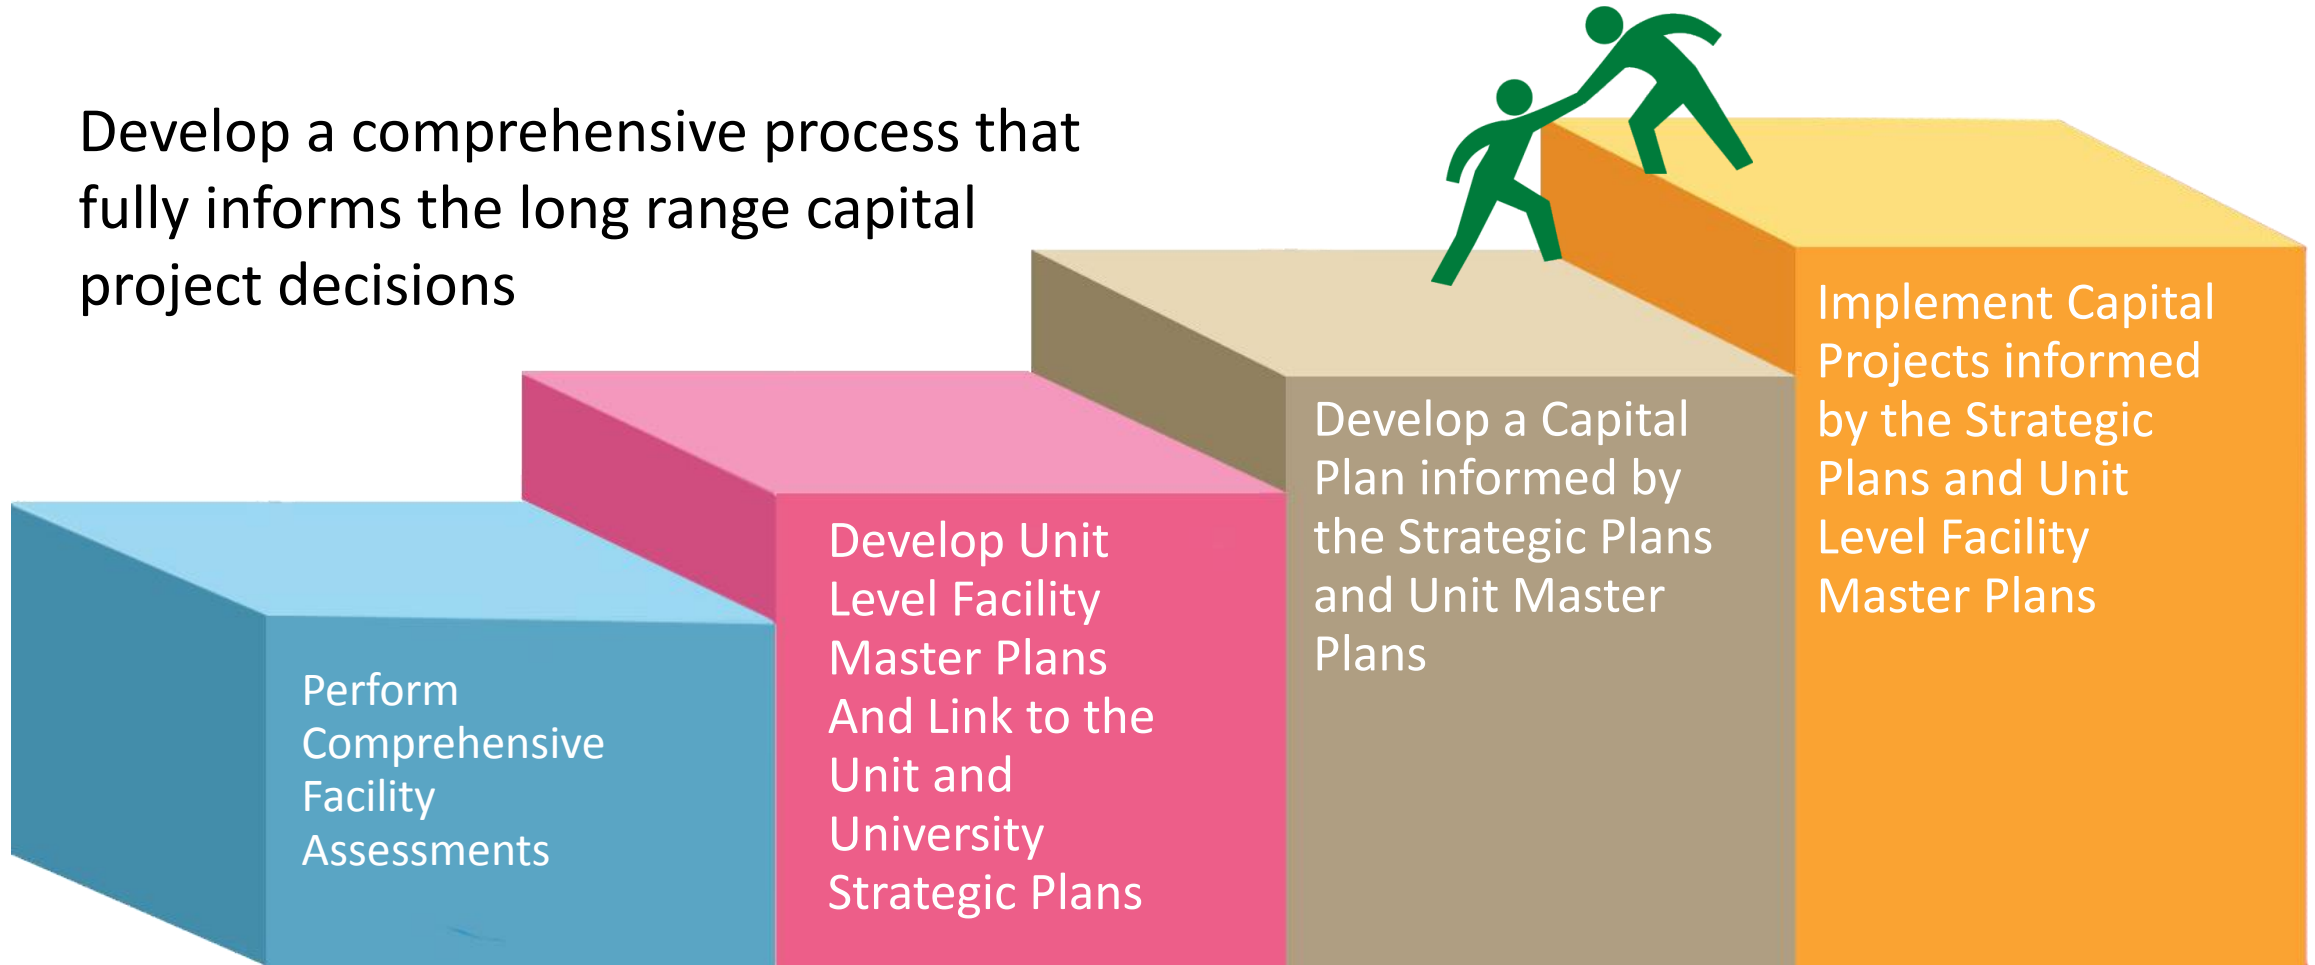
Develop a comprehensive process that fully informs the long range capital project decisions

Perform Comprehensive Facility Assessments

Develop Unit Level Facility Master Plans And Link to the Unit and University Strategic Plans

Develop a Capital Plan informed by the Strategic Plans and Unit Master Plans

Implement Capital Projects informed by the Strategic Plans and Unit Level Facility Master Plans